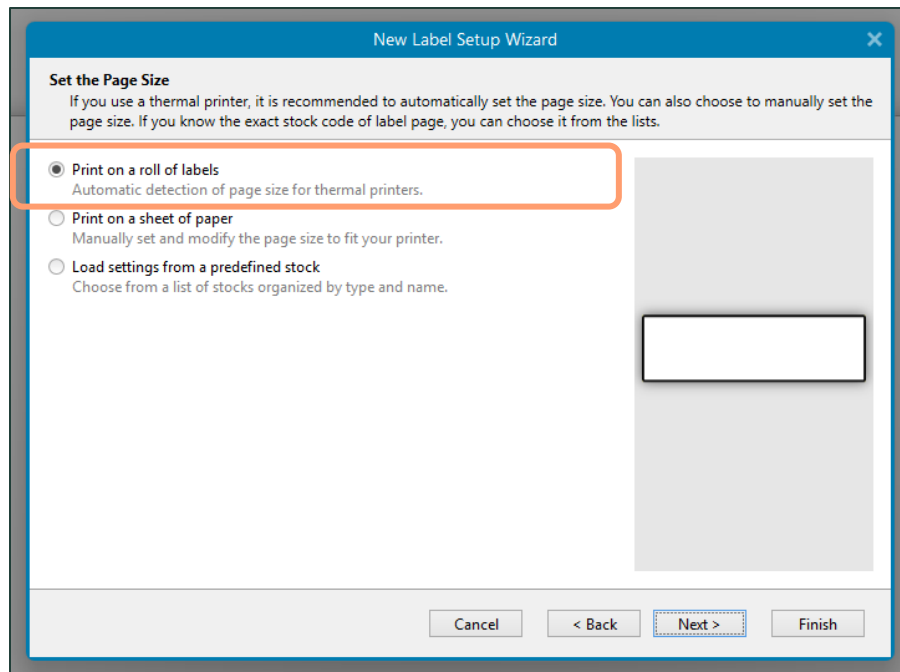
New Label Setup Wizard

Set the Page Size

If you use a thermal printer, it is recommended to automatically set the page size. You can also choose to manually set the page size. If you know the exact stock code of label page, you can choose it from the lists.

Print on a roll of labels
Automatic detection of page size for thermal printers.

Print on a sheet of paper
Manually set and modify the page size to fit your printer.

Load settings from a predefined stock
Choose from a list of stocks organized by type and name.

Cancel
< Back
Next >
Finish